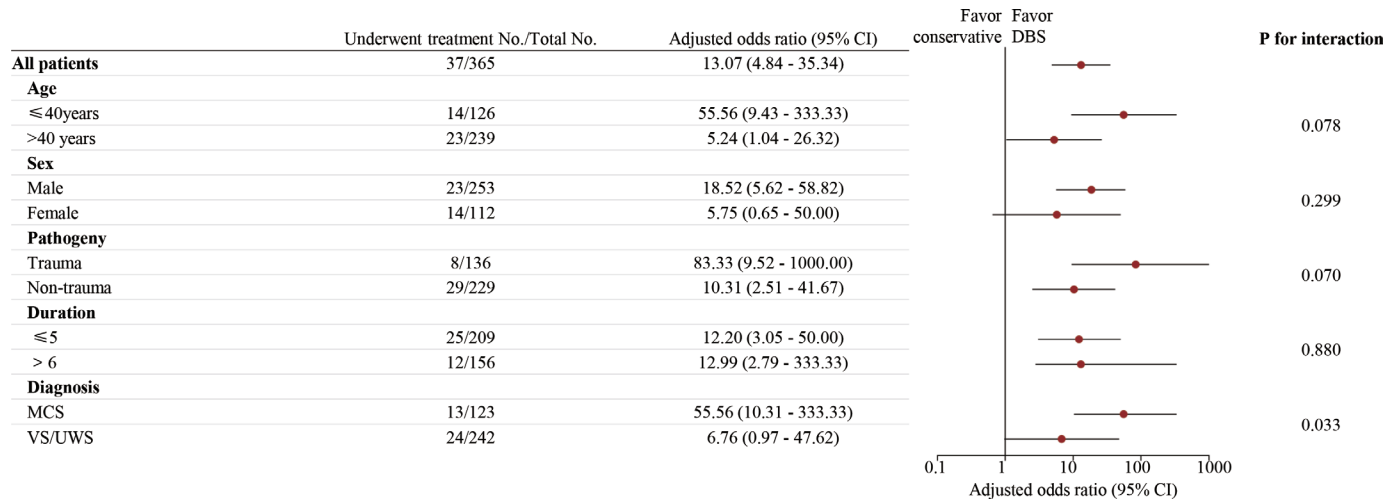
| | Underwent treatment No./Total No. | Adjusted odds ratio (95% CI) | P for interaction |
|---|---|---|---|
| **All patients** | 37/365 | 13.07 (4.84 - 35.34) | |
| **Age** | | | |
| ≤40years | 14/126 | 55.56 (9.43 - 333.33) | 0.078 |
| >40 years | 23/239 | 5.24 (1.04 - 26.32) | |
| **Sex** | | | |
| Male | 23/253 | 18.52 (5.62 - 58.82) | 0.299 |
| Female | 14/112 | 5.75 (0.65 - 50.00) | |
| **Pathogeny** | | | |
| Trauma | 8/136 | 83.33 (9.52 - 1000.00) | 0.070 |
| Non-trauma | 29/229 | 10.31 (2.51 - 41.67) | |
| **Duration** | | | |
| ≤5 | 25/209 | 12.20 (3.05 - 50.00) | 0.880 |
| > 6 | 12/156 | 12.99 (2.79 - 333.33) | |
| **Diagnosis** | | | |
| MCS | 13/123 | 55.56 (10.31 - 333.33) | 0.033 |
| VS/UWS | 24/242 | 6.76 (0.97 - 47.62) | |

Favor conservative Favor DBS

0.1 1 10 100 1000

Adjusted odds ratio (95% CI)